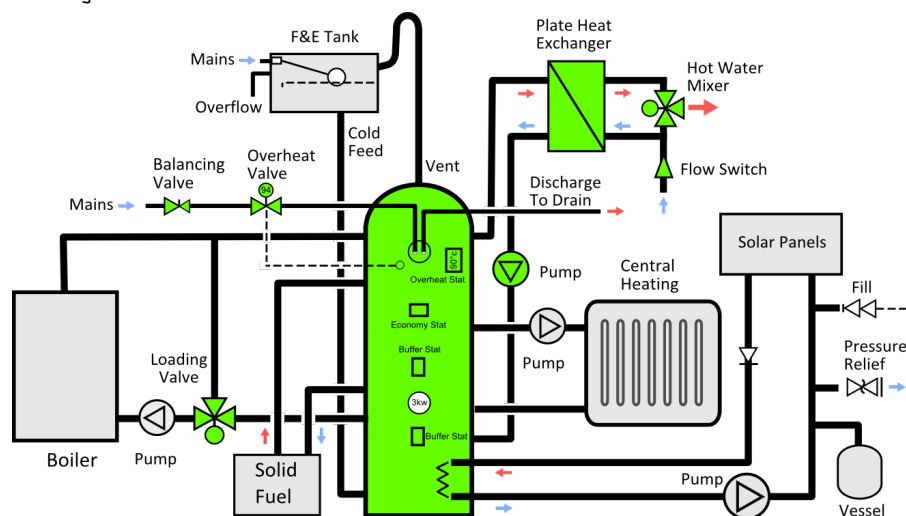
F&E Tank

Mains

Overflow

Cold Feed

Vent

Plate Heat Exchanger

Hot Water Mixer

Flow Switch

Balancing Valve

Overheat Valve

94

Mains

Discharge To Drain

90°c

Overheat Stat

Pump

Central Heating

Solar Panels

Fill

Economy Stat

Buffer Stat

Pump

Pressure Relief

Loading Valve

3kw

Buffer Stat

Boiler

Pump

Solid Fuel

Pump

Vessel